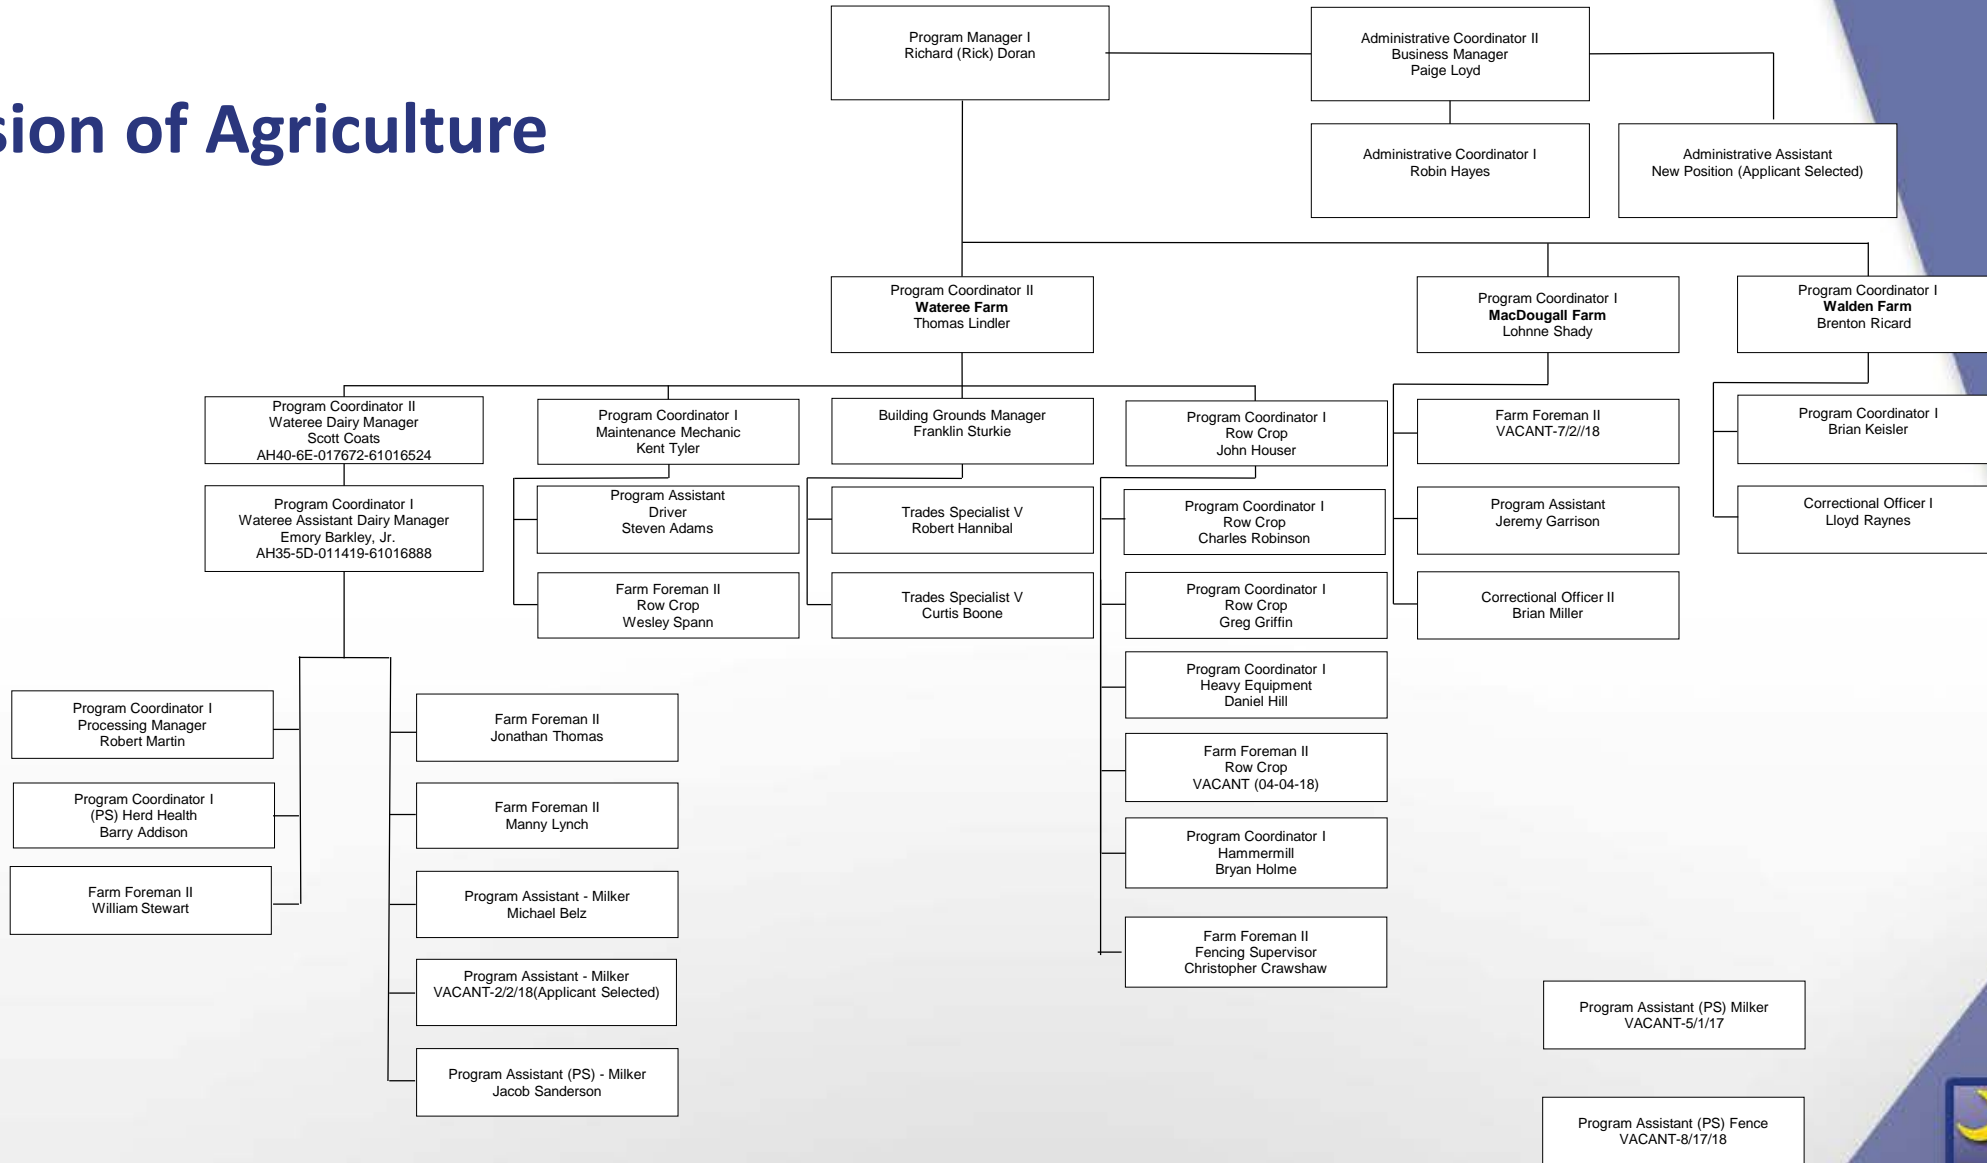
sion of Agriculture

Program Manager I
Richard (Rick) Doran

Administrative Coordinator II
Business Manager
Paige Loyd

Administrative Coordinator I
Robin Hayes

Administrative Assistant
New Position (Applicant Selected)

Program Coordinator II
Wateree Farm
Thomas Lindler

Program Coordinator I
MacDougall Farm
Lohnne Shady

Program Coordinator I
Walden Farm
Brenton Ricard

Program Coordinator II
Wateree Dairy Manager
Scott Coats
AH40-6E-017672-61016524

Program Coordinator I
Wateree Assistant Dairy Manager
Emory Barkley, Jr.
AH35-5D-011419-61016888

Program Coordinator I
Processing Manager
Robert Martin

Program Coordinator I
(PS) Herd Health
Barry Addison

Farm Foreman II
William Stewart

Farm Foreman II
Jonathan Thomas

Farm Foreman II
Manny Lynch

Program Assistant - Milker
Michael Belz

Program Assistant - Milker
VACANT-2/2/18(Applicant Selected)

Program Assistant (PS) - Milker
Jacob Sanderson

Program Coordinator I
Maintenance Mechanic
Kent Tyler

Program Assistant
Driver
Steven Adams

Farm Foreman II
Row Crop
Wesley Spann

Building Grounds Manager
Franklin Sturkie

Trades Specialist V
Robert Hannibal

Trades Specialist V
Curtis Boone

Program Coordinator I
Row Crop
John Houser

Program Coordinator I
Row Crop
Charles Robinson

Program Coordinator I
Row Crop
Greg Griffin

Program Coordinator I
Heavy Equipment
Daniel Hill

Farm Foreman II
Row Crop
VACANT (04-04-18)

Program Coordinator I
Hammermill
Bryan Holme

Farm Foreman II
Fencing Supervisor
Christopher Crawshaw

Farm Foreman II
VACANT-7/2//18

Program Assistant
Jeremy Garrison

Correctional Officer II
Brian Miller

Program Coordinator I
Brian Keisler

Correctional Officer I
Lloyd Raynes

Program Assistant (PS) Milker
VACANT-5/1/17

Program Assistant (PS) Fence
VACANT-8/17/18